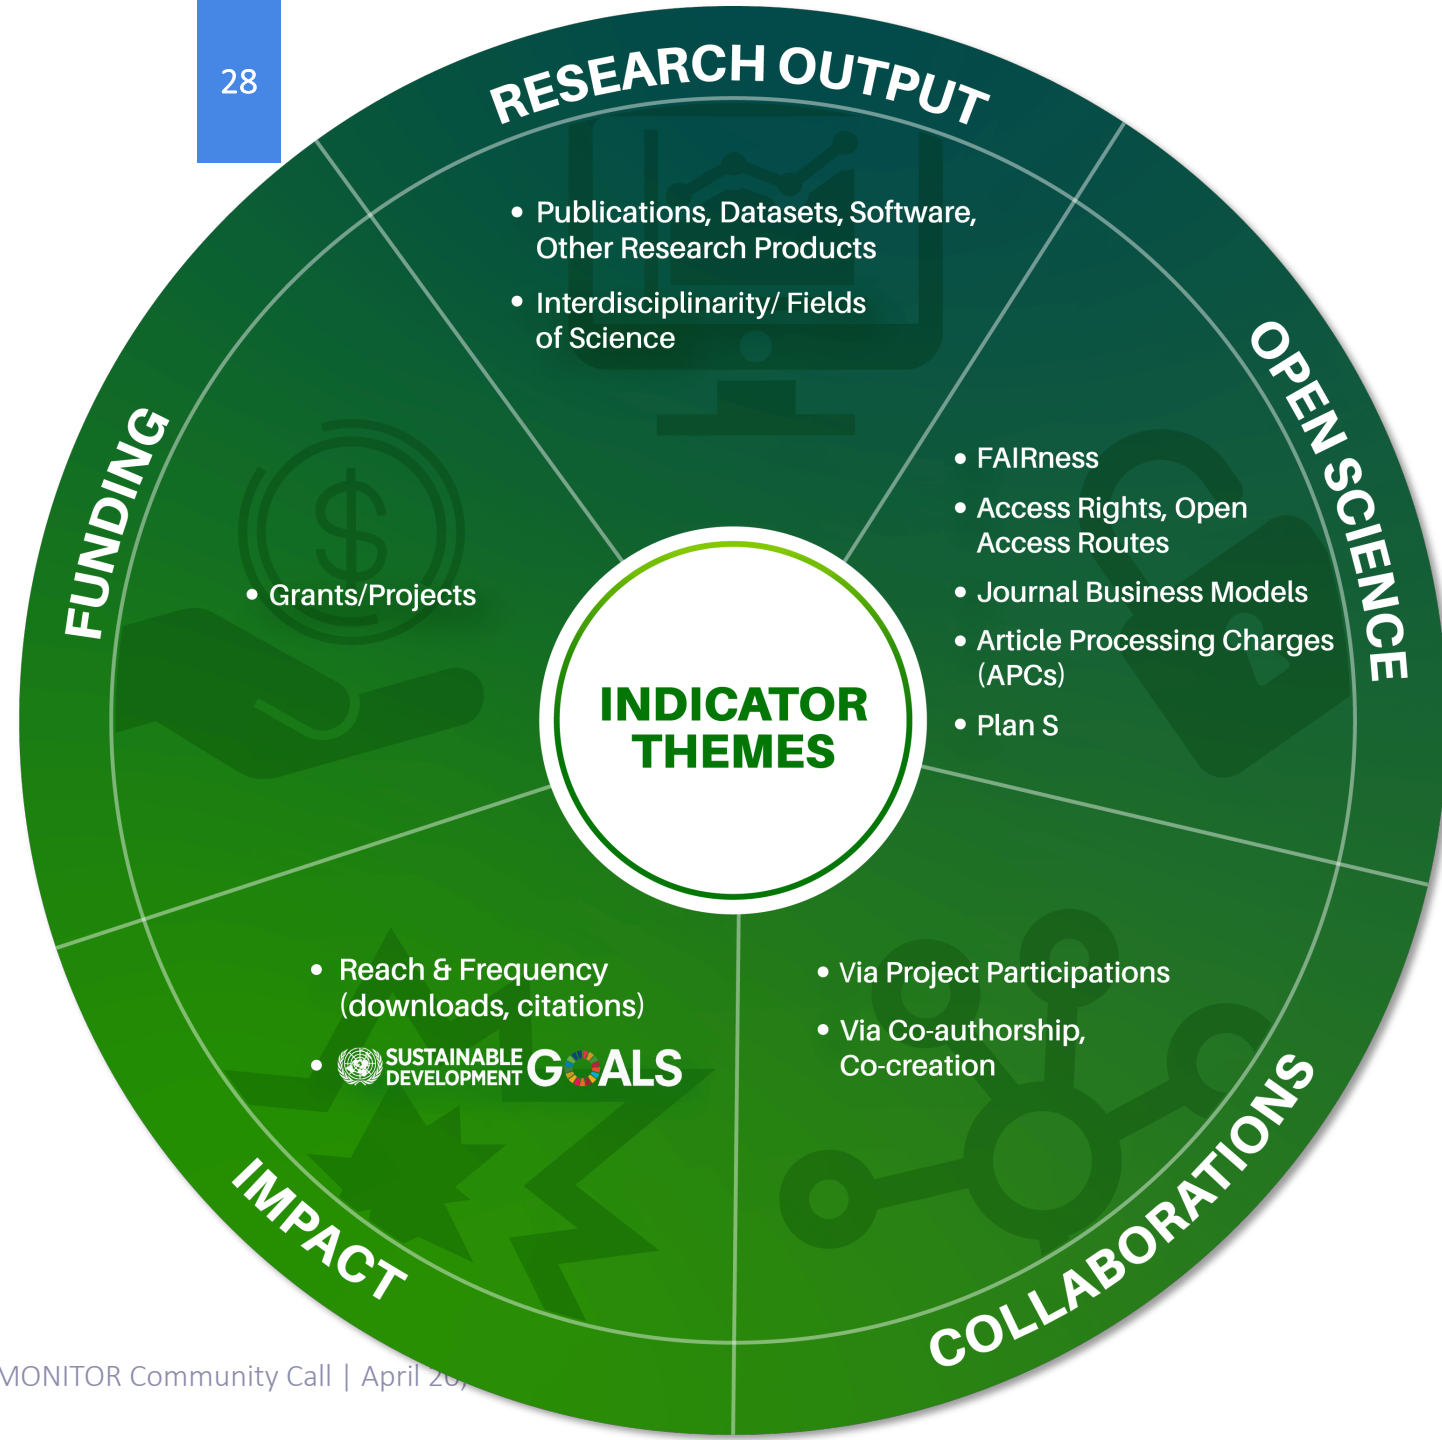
28

RESEARCH OUTPUT

• Publications, Datasets, Software, Other Research Products

• Interdisciplinarity/ Fields of Science

OPEN SCIENCE

• FAIRness

• Access Rights, Open Access Routes

• Journal Business Models

• Article Processing Charges (APCs)

• Plan S

FUNDING

• Grants/Projects

INDICATOR THEMES

IMPACT

• Reach & Frequency (downloads, citations)

• SUSTAINABLE DEVELOPMENT GOALS

COLLABORATIONS

• Via Project Participations

• Via Co-authorship, Co-creation

MONITOR Community Call | April 20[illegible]